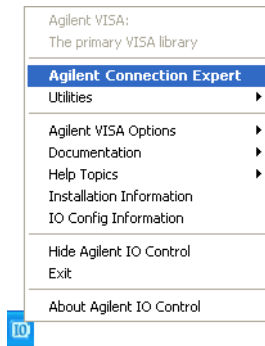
Agilent VISA:
The primary VISA library

Agilent Connection Expert
Utilities

Agilent VISA Options
Documentation
Help Topics
Installation Information
IO Config Information

Hide Agilent IO Control
Exit

About Agilent IO Control

IO